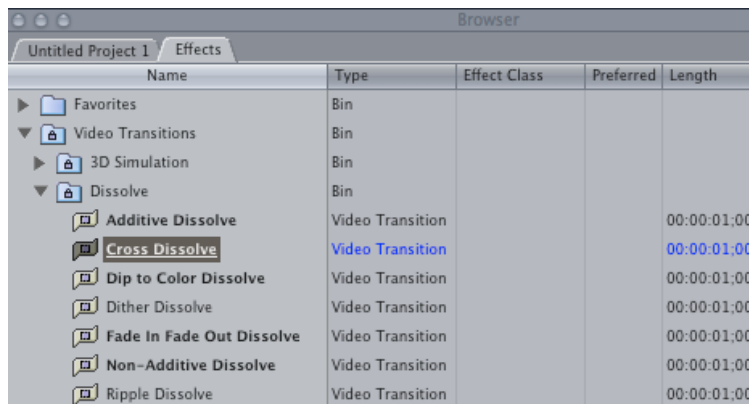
Browser

Untitled Project 1 | Effects

| Name | Type | Effect Class | Preferred | Length |
|---|---|---|---|---|
| Favorites | Bin | | | |
| Video Transitions | Bin | | | |
| 3D Simulation | Bin | | | |
| Dissolve | Bin | | | |
| Additive Dissolve | Video Transition | | | 00:00:01;00 |
| Cross Dissolve | Video Transition | | | 00:00:01;00 |
| Dip to Color Dissolve | Video Transition | | | 00:00:01;00 |
| Dither Dissolve | Video Transition | | | 00:00:01;00 |
| Fade In Fade Out Dissolve | Video Transition | | | 00:00:01;00 |
| Non-Additive Dissolve | Video Transition | | | 00:00:01;00 |
| Ripple Dissolve | Video Transition | | | 00:00:01;00 |